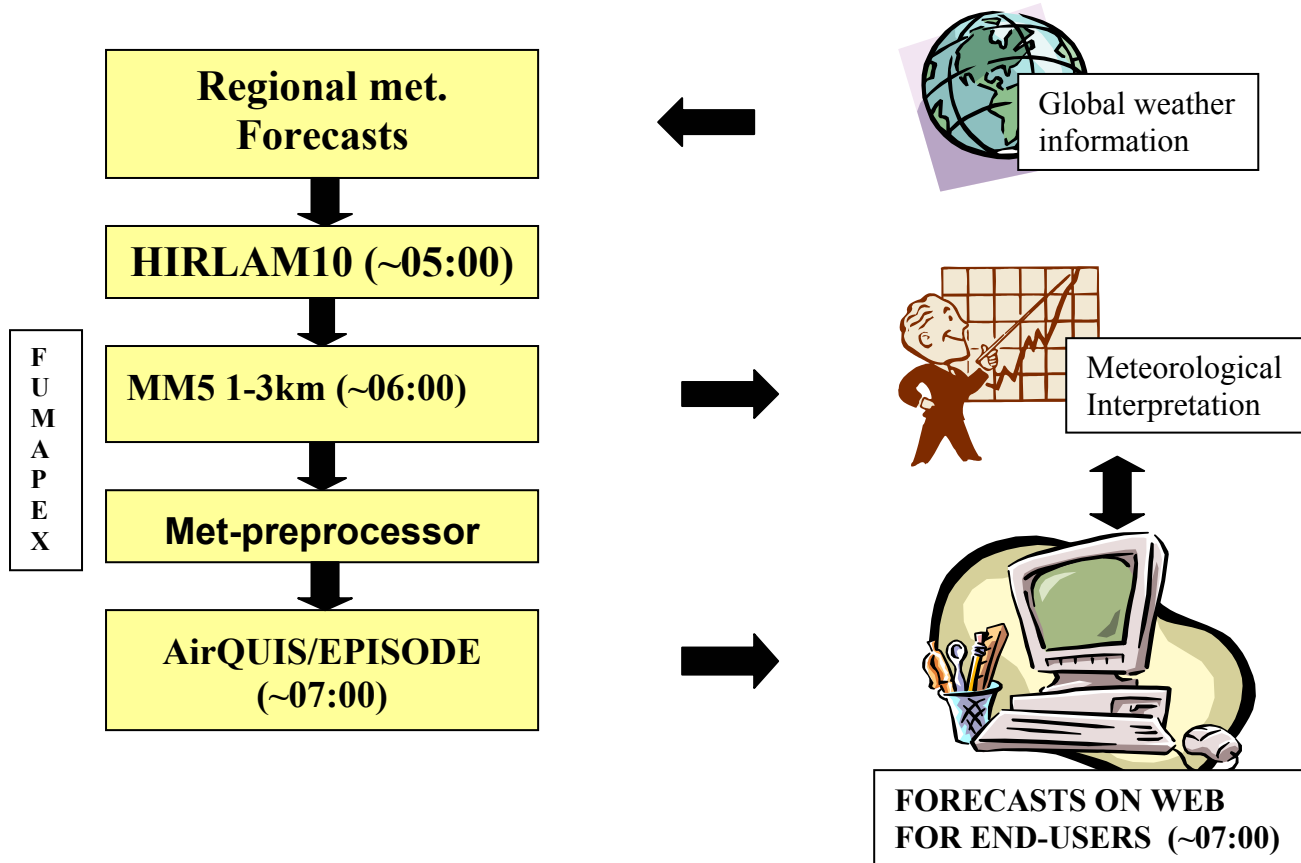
Regional met. Forecasts

HIRLAM10 (~05:00)

MM5 1-3km (~06:00)

Met-preprocessor

AirQUIS/EPISODE (~07:00)

F
U
M
A
P
E
X

Global weather information

Meteorological Interpretation

FORECASTS ON WEB FOR END-USERS (~07:00)